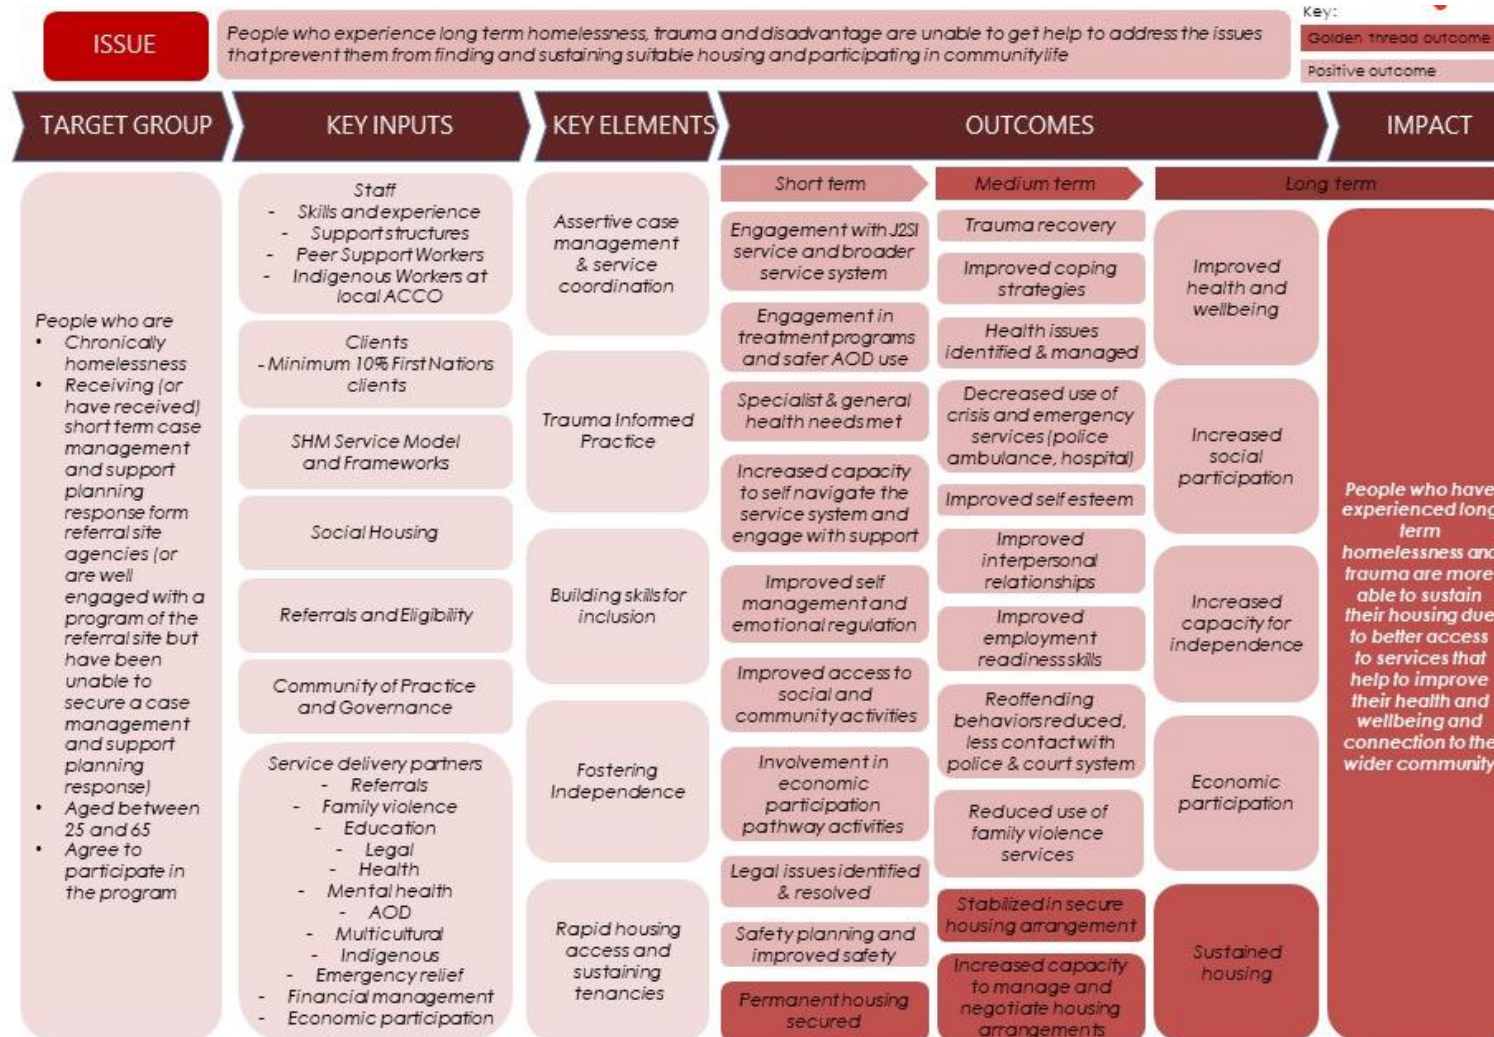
ISSUE

People who experience long term homelessness, trauma and disadvantage are unable to get help to address the issues that prevent them from finding and sustaining suitable housing and participating in community life

Key:
Golden thread outcome
Positive outcome

TARGET GROUP

KEY INPUTS

KEY ELEMENTS

OUTCOMES

IMPACT

People who are
• Chronically homelessness
• Receiving (or have received) short term case management and support planning response form referral site agencies (or are well engaged with a program of the referral site but have been unable to secure a case management and support planning response)
• Aged between 25 and 65
• Agree to participate in the program

Staff
- Skills and experience
- Support structures
- Peer Support Workers
- Indigenous Workers at local ACCO

Clients
- Minimum 10% First Nations clients

SHM Service Model and Frameworks

Social Housing

Referrals and Eligibility

Community of Practice and Governance

Service delivery partners
- Referrals
- Family violence
- Education
- Legal
- Health
- Mental health
- AOD
- Multicultural
- Indigenous
- Emergency relief
- Financial management
- Economic participation

Assertive case management & service coordination

Trauma Informed Practice

Building skills for inclusion

Fostering Independence

Rapid housing access and sustaining tenancies

Short term

Engagement with J2SI service and broader service system

Engagement in treatment programs and safer AOD use

Specialist & general health needs met

Increased capacity to self navigate the service system and engage with support

Improved self management and emotional regulation

Improved access to social and community activities

Involvement in economic participation pathway activities

Legal issues identified & resolved

Safety planning and improved safety

Permanent housing secured

Medium term

Trauma recovery

Improved coping strategies

Health issues identified & managed

Decreased use of crisis and emergency services (police ambulance, hospital)

Improved self esteem

Improved interpersonal relationships

Improved employment readiness skills

Reoffending behaviors reduced, less contact with police & court system

Reduced use of family violence services

Stabilized in secure housing arrangement

Increased capacity to manage and negotiate housing arrangements

Long term

Improved health and wellbeing

Increased social participation

Increased capacity for independence

Economic participation

Sustained housing

People who have experienced long term homelessness and trauma are more able to sustain their housing due to better access to services that help to improve their health and wellbeing and connection to the wider community